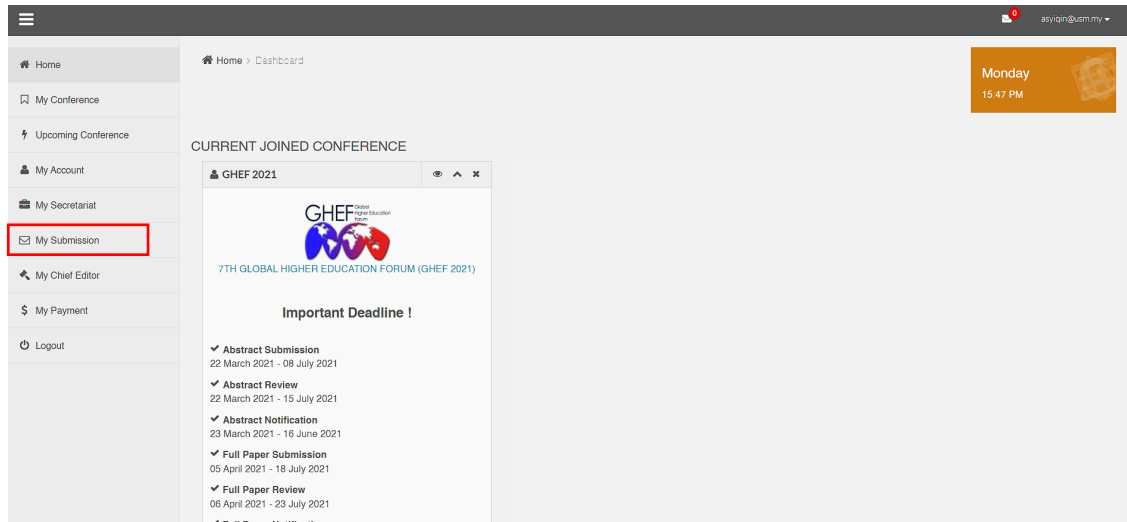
0 asyiqin@usm.my

Home
My Conference
Upcoming Conference
My Account
My Secretariat
My Submission
My Chief Editor
My Payment
Logout

Home > Dashboard

Monday
15:47 PM

CURRENT JOINED CONFERENCE

GHEF 2021

GHEF Global Higher Education Forum

7TH GLOBAL HIGHER EDUCATION FORUM (GHEF 2021)

Important Deadline !

Abstract Submission
22 March 2021 - 08 July 2021

Abstract Review
22 March 2021 - 15 July 2021

Abstract Notification
23 March 2021 - 16 June 2021

Full Paper Submission
05 April 2021 - 18 July 2021

Full Paper Review
06 April 2021 - 23 July 2021

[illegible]